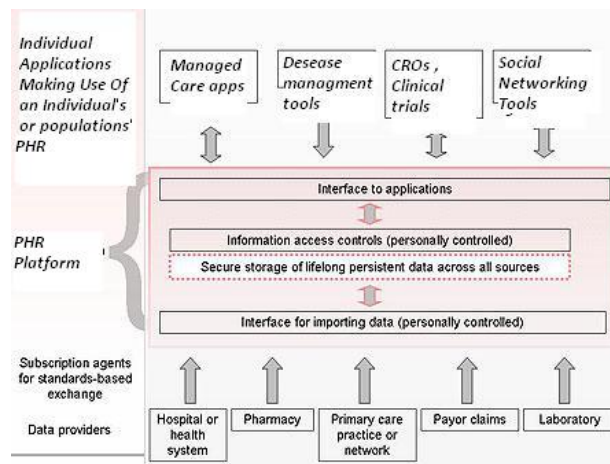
Individual Applications Making Use Of an Individual's or populations' PHR

Managed Care apps

Desease managment tools

CROs , Clinical trials

Social Networking Tools

PHR Platform

Interface to applications

Information access controls (personally controlled)

Secure storage of lifelong persistent data across all sources

Interface for importing data (personally controlled)

Subscription agents for standards-based exchange

Data providers

Hospital or health system

Pharmacy

Primary care practice or network

Payor claims

Laboratory